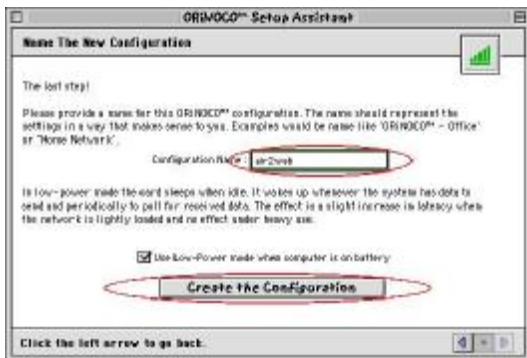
ORiNOCO™ Setup Assistant

Name The New Configuration

The last step!

Please provide a name for this ORiNOCO™ configuration. The name should represent the settings in a way that makes sense to you. Examples would be names like 'ORiNOCO™ – Office' or 'Home Network'.

Configuration Name: air2web

In low-power mode the card sleeps when idle. It wakes up whenever the system has data to send and periodically to poll for received data. The effect is a slight increase in latency when the network is lightly loaded and no effect under heavy use.

Use Low-Power mode when computer is on battery

Create the Configuration

Click the left arrow to go back.